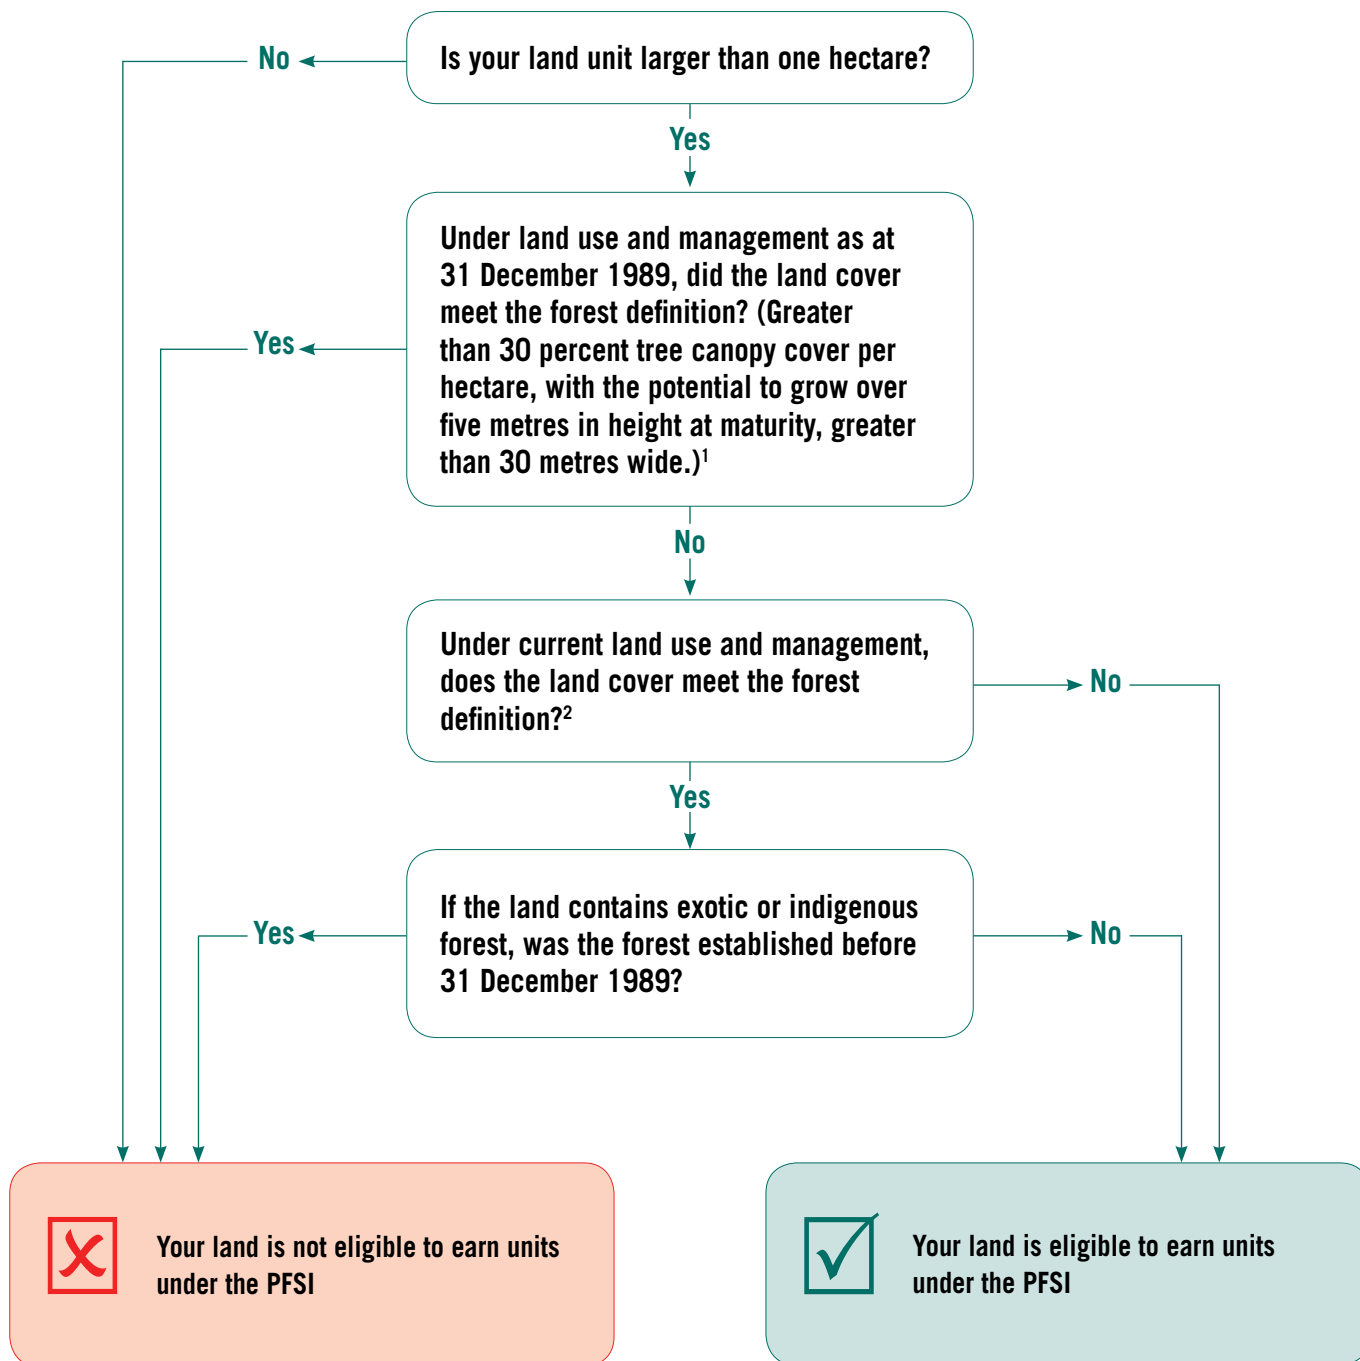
No

Is your land unit larger than one hectare?

Yes

Yes

Under land use and management as at 31 December 1989, did the land cover meet the forest definition? (Greater than 30 percent tree canopy cover per hectare, with the potential to grow over five metres in height at maturity, greater than 30 metres wide.)$^1$

No

Under current land use and management, does the land cover meet the forest definition?$^2$

No

Yes

Yes

If the land contains exotic or indigenous forest, was the forest established before 31 December 1989?

No

Your land is not eligible to earn units under the PFSI

Your land is eligible to earn units under the PFSI